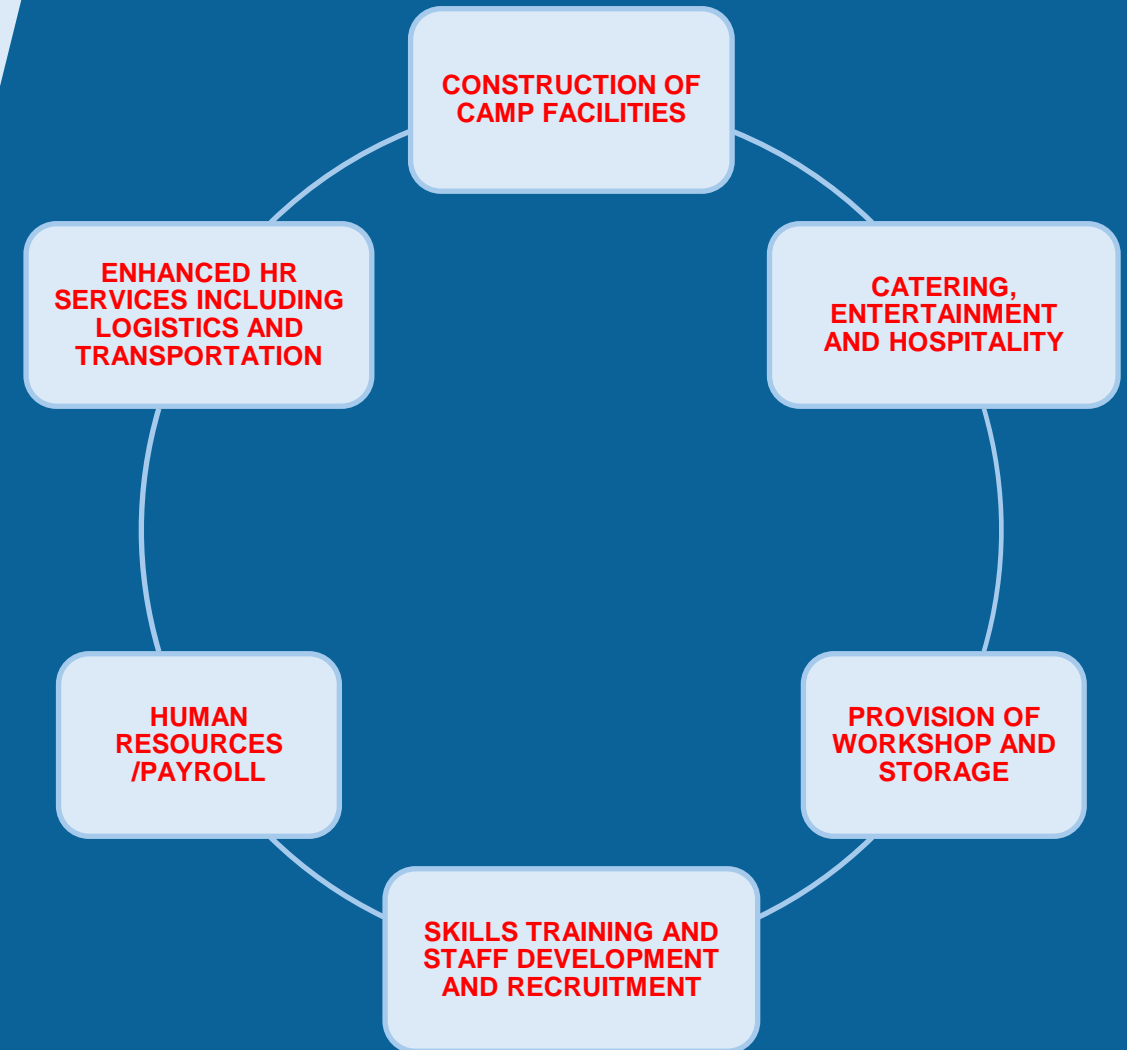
CONSTRUCTION OF CAMP FACILITIES

CATERING, ENTERTAINMENT AND HOSPITALITY

PROVISION OF WORKSHOP AND STORAGE

SKILLS TRAINING AND STAFF DEVELOPMENT AND RECRUITMENT

HUMAN RESOURCES /PAYROLL

ENHANCED HR SERVICES INCLUDING LOGISTICS AND TRANSPORTATION